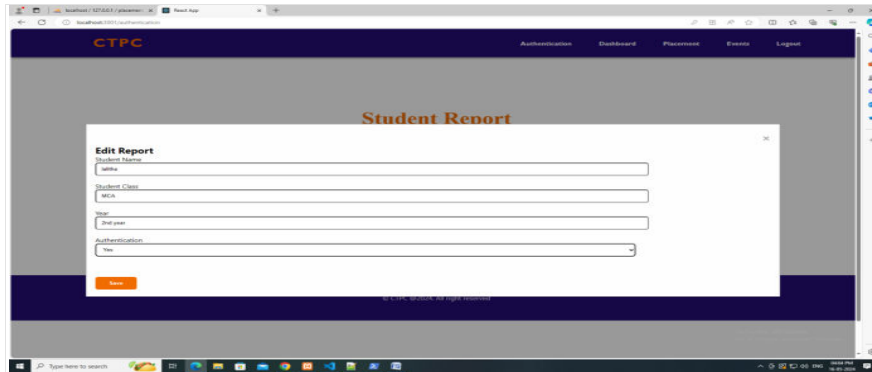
localhost / 127.0.0.1 / placemen ×
React App ×
+
localhost:3001/authentication

CTPC
Authentication
Dashboard
Placement
Events
Logout

Student Report

×
Edit Report
Student Name
lalitha
Student Class
MCA
Year
2nd year
Authentication
Yes
Save

© CTPC @2024. All right reserved

Type here to search
ENG